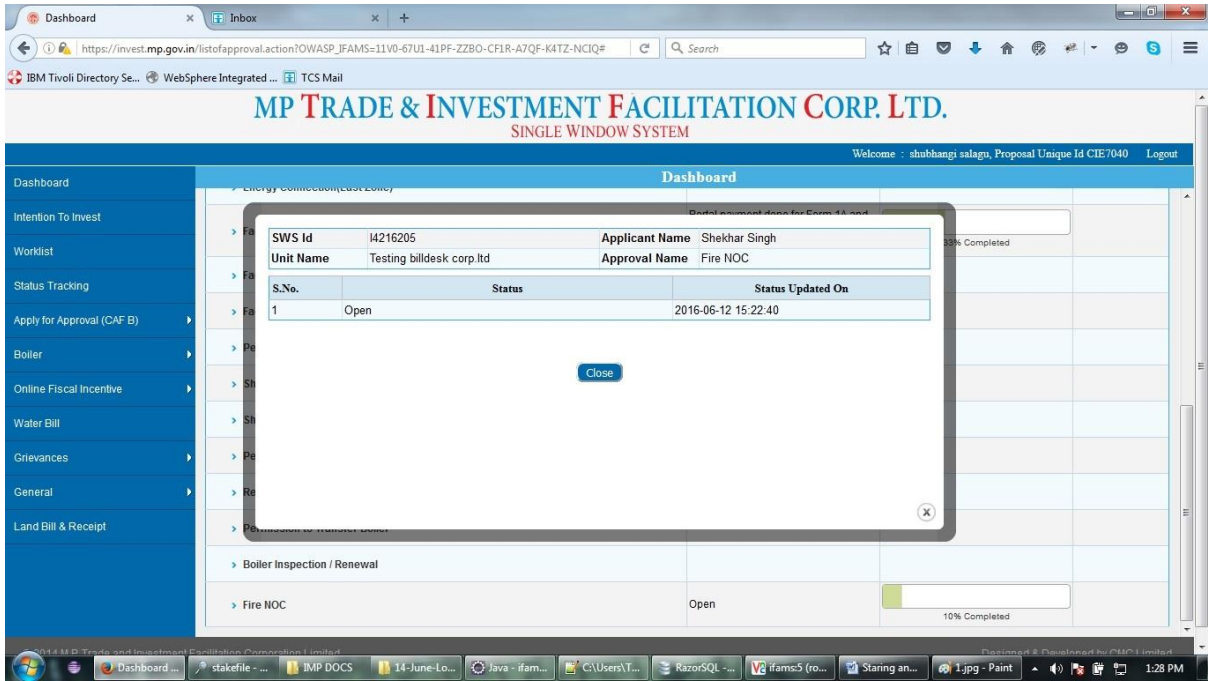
Dashboard × Inbox × +

https://invest.mp.gov.in/listofapproval.action?OWASP_IFAMS=11V0-67U1-41PF-ZZBO-CF1R-A7QF-K4TZ-NCIQ#

Search

IBM Tivoli Directory Se... WebSphere Integrated ... TCS Mail

MP TRADE & INVESTMENT FACILITATION CORP. LTD.
SINGLE WINDOW SYSTEM

Welcome : shubhangi salagu, Proposal Unique Id CIE7040 Logout

Dashboard

Dashboard
Intention To Invest
Worklist
Status Tracking
Apply for Approval (CAF B)
Boiler
Online Fiscal Incentive
Water Bill
Grievances
General
Land Bill & Receipt

> Energy Connection(East Zone)
> Fa
> Fa
> Fa
> Pe
> Sh
> Sh
> Pe
> Re
> Permission to Transfer Boiler
> Boiler Inspection / Renewal
> Fire NOC

Portal payment done for Form 1A and
33% Completed

Open
10% Completed

| SWS Id | I4216205 | Applicant Name | Shekhar Singh |
|---|---|---|---|
| Unit Name | Testing billdesk corp.ltd | Approval Name | Fire NOC |

| S.No. | Status | Status Updated On |
|---|---|---|
| 1 | Open | 2016-06-12 15:22:40 |

Close

2014 M.P. Trade and Investment Facilitation Corporation Limited
Designed & Developed by CMC Limited

Dashboard ... stakefile - ... IMP DOCS 14-June-Lo... Java - ifam... C:\Users\T... RazorSQL -... ifams:5 (ro... Staring an... 1.jpg - Paint 1:28 PM